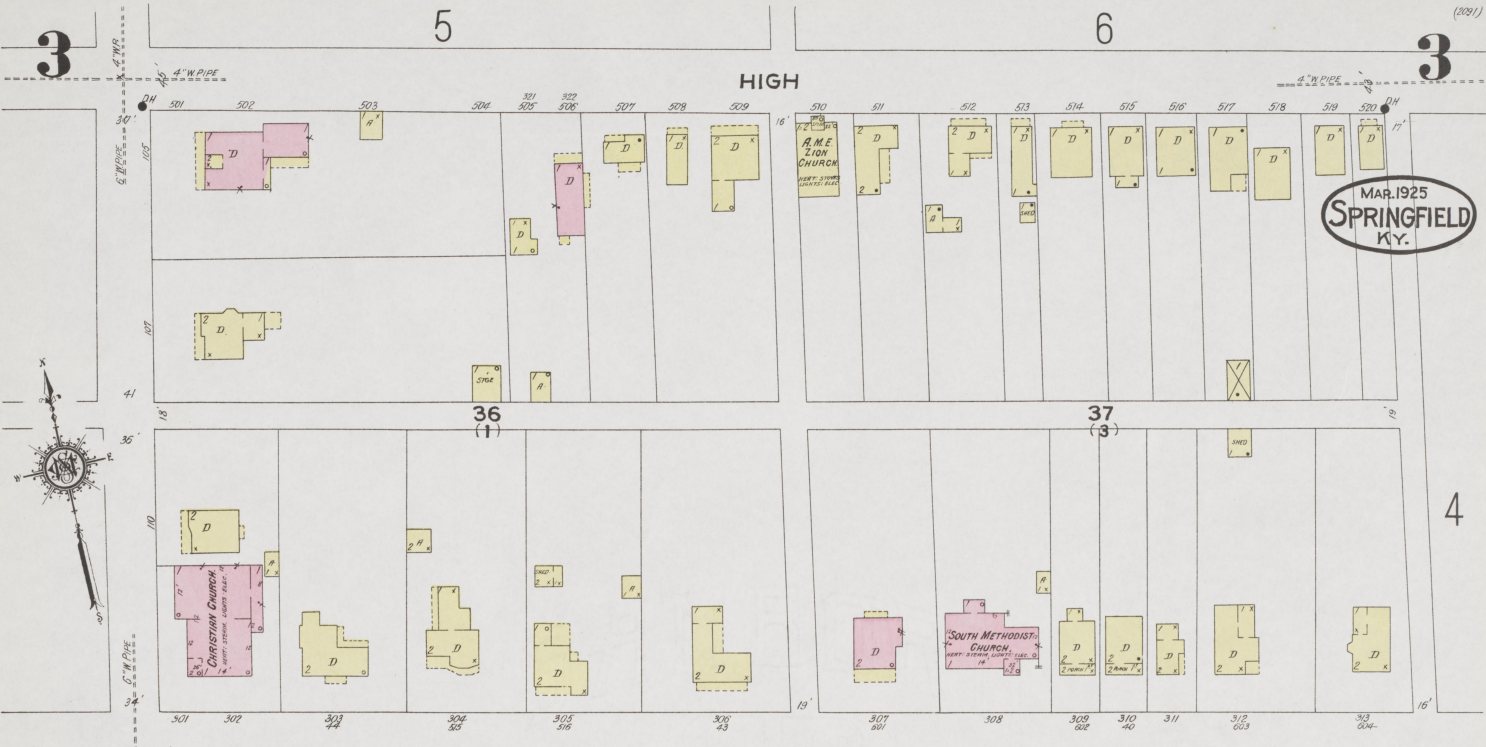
(2091)

3

5

6

3

4"W. PIPE

4"W. PIPE

HIGH

DH

DH

501 502 503 504 321 505 322 506 507 508 509 510 511 512 513 514 515 516 517 518 519 520

A.M.E. ZION CHURCH

HEAT: STOVES LIGHTS: ELEC.

SHED

STGE

MAR. 1925
SPRINGFIELD
KY.

36
(1)

37
(3)

SHED

CHRISTIAN CHURCH

HEAT: STEAM. LIGHTS: ELEC.

SOUTH METHODIST CHURCH.

HEAT: STEAM. LIGHTS: ELEC.

4

6"W. PIPE

301 302 303 44 304 515 305 516 306 43 307 601 308 309 602 310 40 311 312 603 313 604